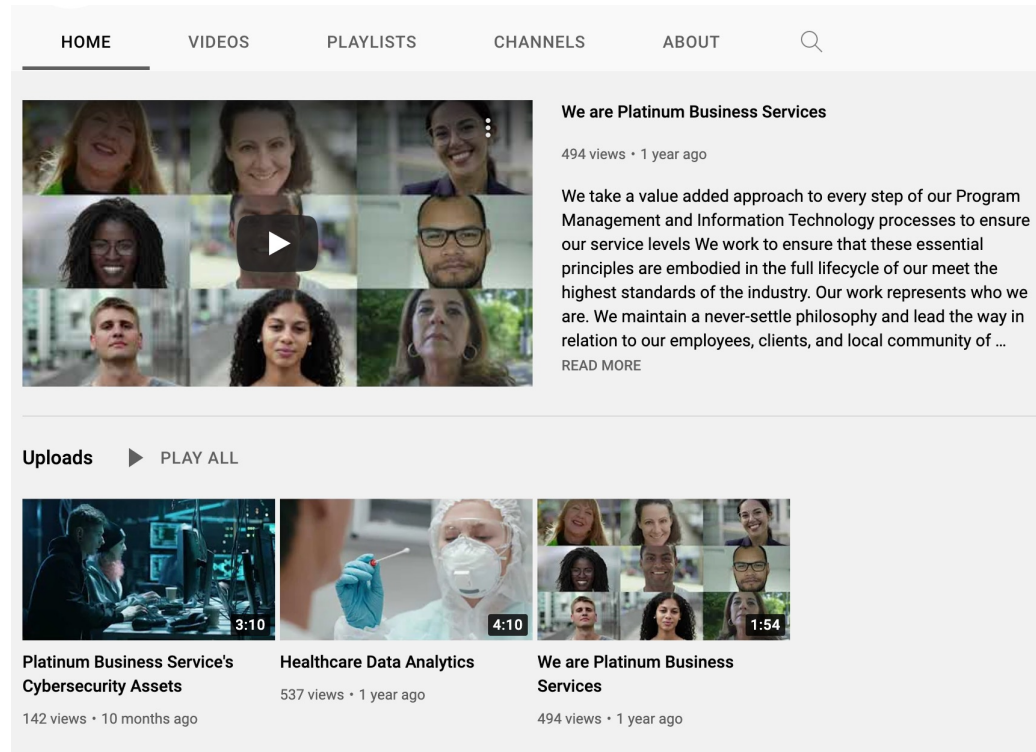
HOME VIDEOS PLAYLISTS CHANNELS ABOUT

We are Platinum Business Services

494 views • 1 year ago

We take a value added approach to every step of our Program Management and Information Technology processes to ensure our service levels We work to ensure that these essential principles are embodied in the full lifecycle of our meet the highest standards of the industry. Our work represents who we are. We maintain a never-settle philosophy and lead the way in relation to our employees, clients, and local community of ...
READ MORE

Uploads PLAY ALL

3:10
Platinum Business Service's Cybersecurity Assets
142 views • 10 months ago

4:10
Healthcare Data Analytics
537 views • 1 year ago

1:54
We are Platinum Business Services
494 views • 1 year ago